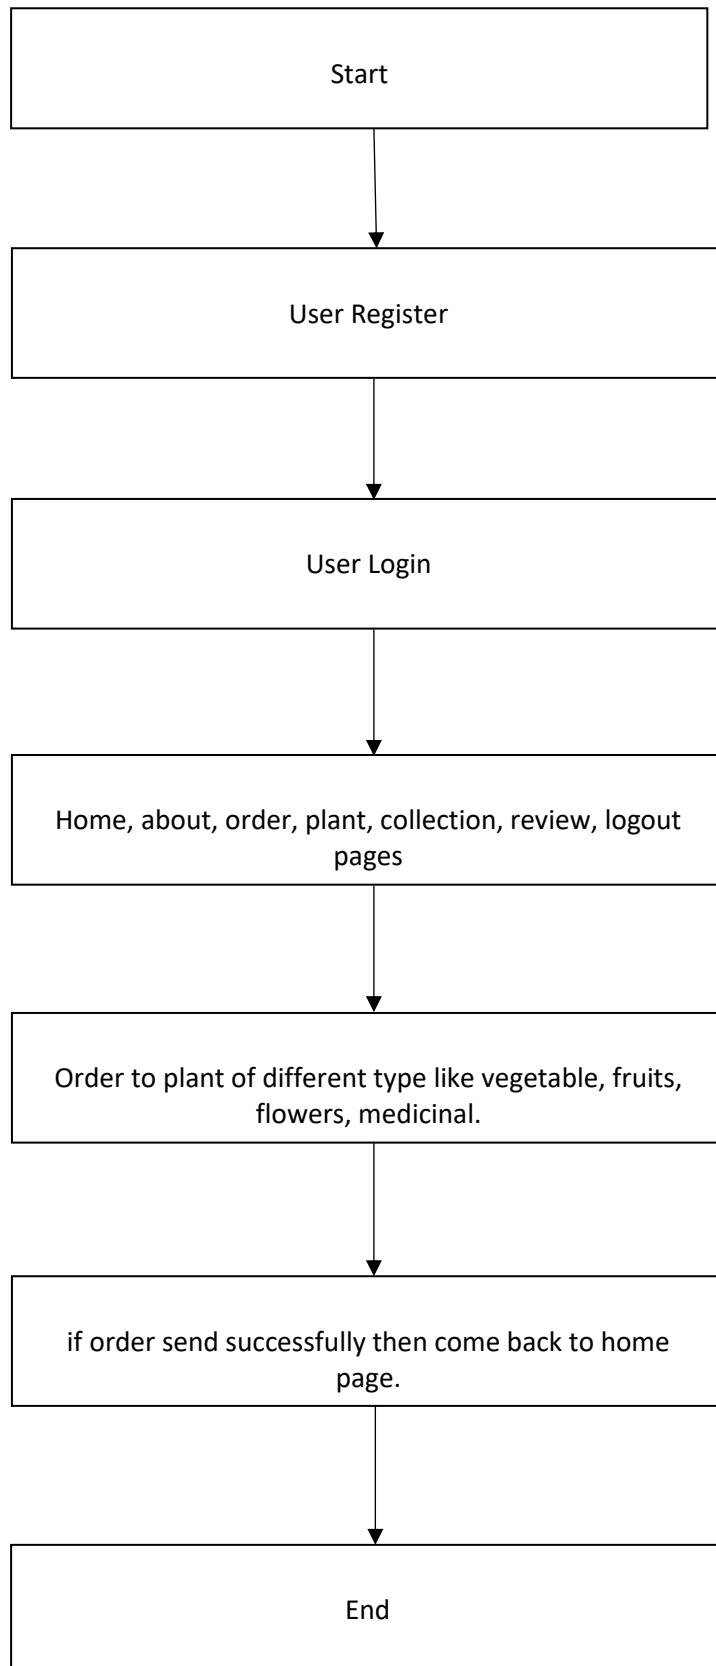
Start

User Register

User Login

Home, about, order, plant, collection, review, logout pages

Order to plant of different type like vegetable, fruits, flowers, medicinal.

if order send successfully then come back to home page.

End